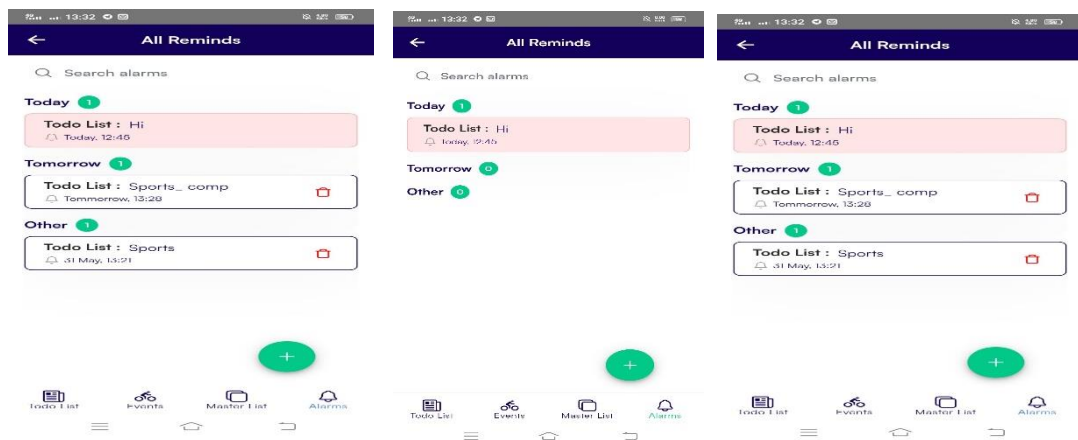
13:32

All Reminds

Search alarms

Today 1

Todo List : Hi
Today, 12:46

Tomorrow 1

Todo List : Sports_ comp
Tommorrow, 13:28

Other 1

Todo List : Sports
31 May, 13:21

+

Todo List Events Master List Alarms

13:32

All Reminds

Search alarms

Today 1

Todo List : Hi
Today, 12:45

Tomorrow 0

Other 0

+

Todo List Events Master List Alarms

13:32

All Reminds

Search alarms

Today 1

Todo List : Hi
Today, 12:46

Tomorrow 1

Todo List : Sports_ comp
Tommorrow, 13:28

Other 1

Todo List : Sports
31 May, 13:21

+

Todo List Events Master List Alarms